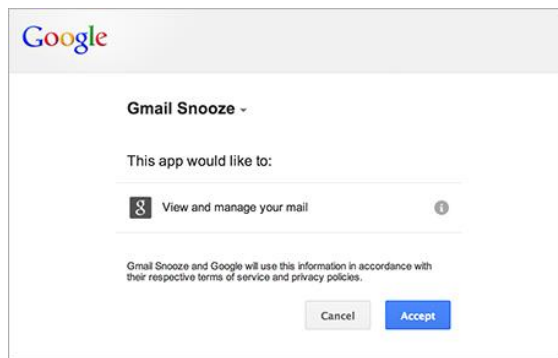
Google

Gmail Snooze

This app would like to:

8 View and manage your mail

Gmail Snooze and Google will use this information in accordance with their respective terms of service and privacy policies.

Cancel Accept